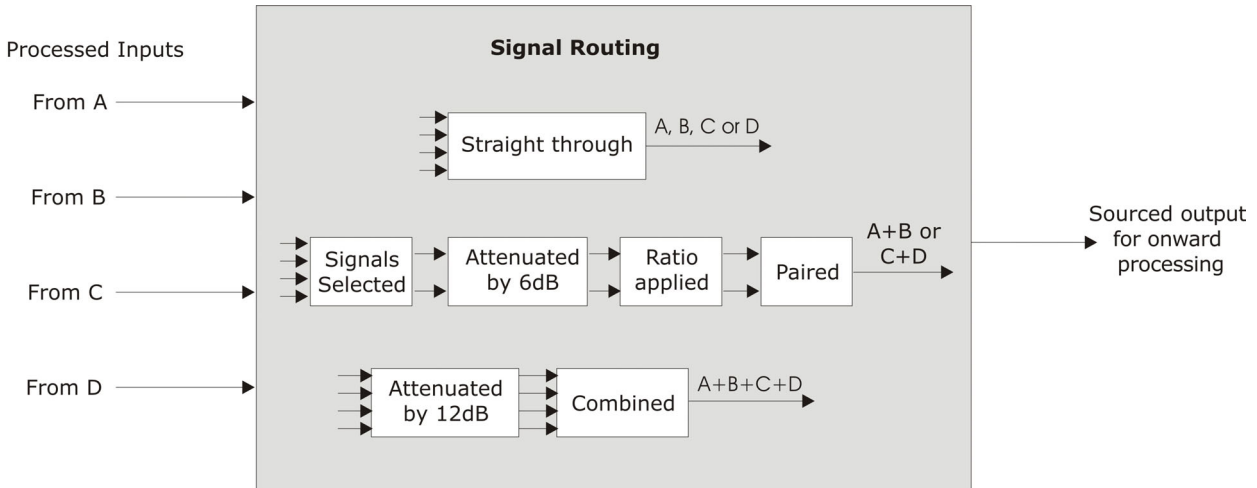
Processed Inputs

From A

From B

From C

From D

Signal Routing

Straight through

A, B, C or D

Signals Selected

Attenuated by 6dB

Ratio applied

Paired

A+B or C+D

Attenuated by 12dB

Combined

A+B+C+D

Sourced output for onward processing